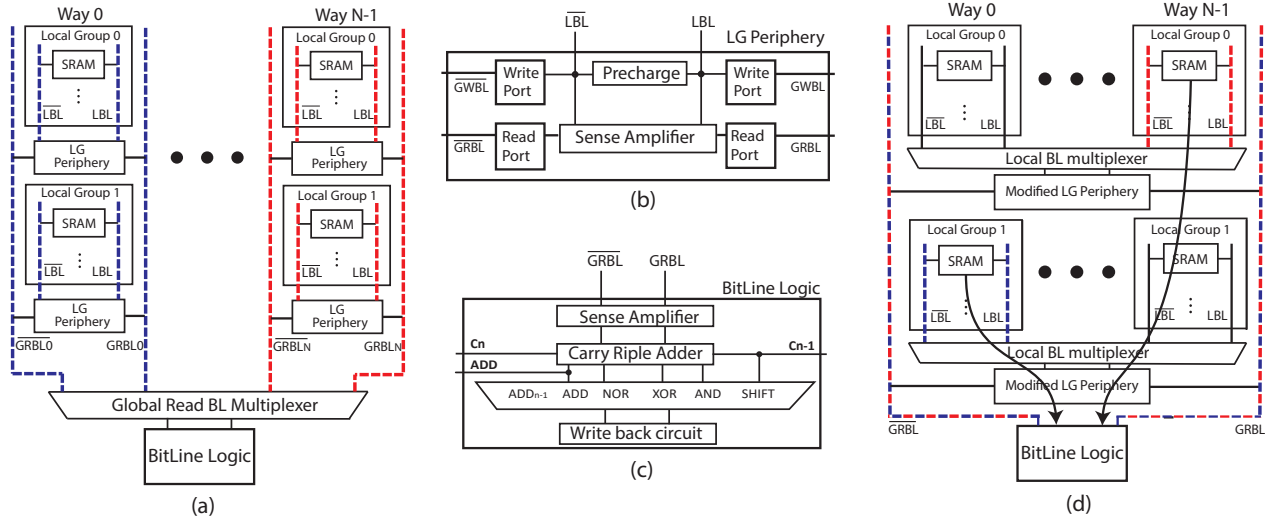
Way 0
Local Group 0
SRAM
⋮
$\overline{LBL}$ LBL
LG Periphery
Local Group 1
SRAM
⋮
$\overline{LBL}$ LBL
LG Periphery
$\overline{GRBL0}$ GRBL0

Way N-1
Local Group 0
SRAM
⋮
$\overline{LBL}$ LBL
LG Periphery
Local Group 1
SRAM
⋮
$\overline{LBL}$ LBL
LG Periphery
$\overline{GRBL_N}$ $GRBL_N$

Global Read BL Multiplexer
BitLine Logic
(a)

$\overline{LBL}$ LBL
LG Periphery
$\overline{GWBL}$ Write Port
Precharge
Write Port GWBL
$\overline{GRBL}$ Read Port
Sense Amplifier
Read Port GRBL
(b)

$\overline{GRBL}$ GRBL
BitLine Logic
Sense Amplifier
Cn
Carry Riple Adder
Cn-1
ADD
$ADD_{n-1}$ ADD NOR XOR AND SHIFT
Write back circuit
(c)

Way 0 Way N-1
Local Group 0
SRAM
⋮
$\overline{LBL}$ LBL
Local Group 0
SRAM
⋮
$\overline{LBL}$ LBL
Local BL multiplexer
Modified LG Periphery
Local Group 1
SRAM
⋮
$\overline{LBL}$ LBL
Local Group 1
SRAM
⋮
$\overline{LBL}$ LBL
Local BL multiplexer
Modified LG Periphery
$\overline{GRBL}$ GRBL
BitLine Logic
(d)